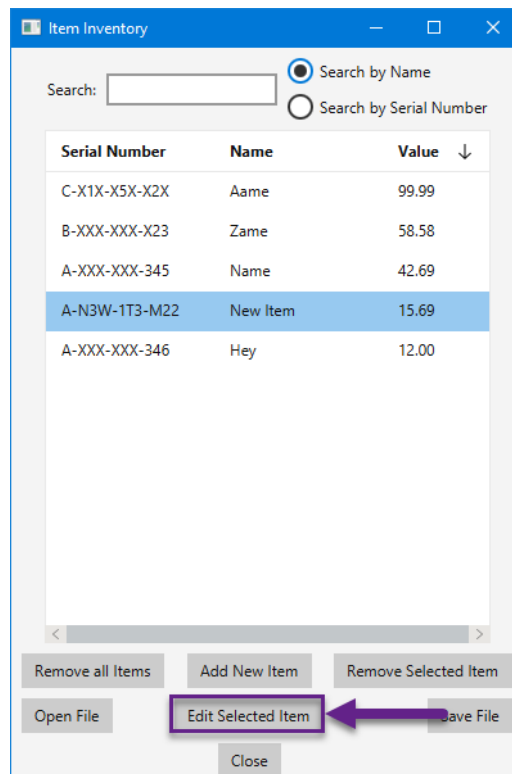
Item Inventory

Search:

Search by Name

Search by Serial Number

| Serial Number | Name | Value ↓ |
|---|---|---|
| C-X1X-X5X-X2X | Aame | 99.99 |
| B-XXX-XXX-X23 | Zame | 58.58 |
| A-XXX-XXX-345 | Name | 42.69 |
| A-N3W-1T3-M22 | New Item | 15.69 |
| A-XXX-XXX-346 | Hey | 12.00 |

Remove all Items

Add New Item

Remove Selected Item

Open File

Edit Selected Item

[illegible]ave File

Close